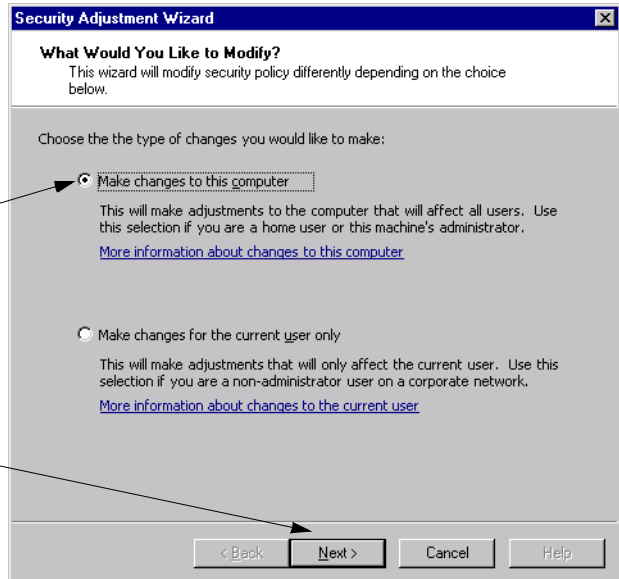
Security Adjustment Wizard

What Would You Like to Modify?
This wizard will modify security policy differently depending on the choice below.

Choose the the type of changes you would like to make:

Make changes to this computer

This will make adjustments to the computer that will affect all users. Use this selection if you are a home user or this machine's administrator.

More information about changes to this computer

Make changes for the current user only

This will make adjustments that will only affect the current user. Use this selection if you are a non-administrator user on a corporate network.

More information about changes to the current user

< Back Next > Cancel Help